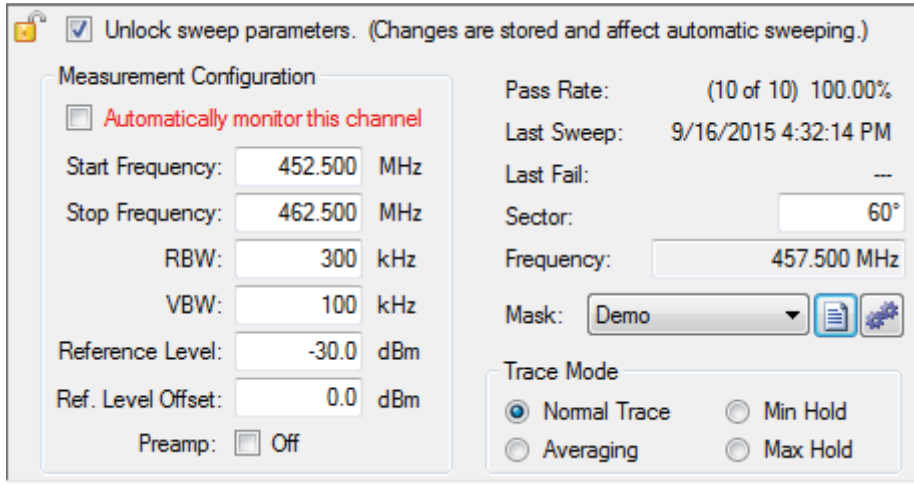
Unlock sweep parameters. (Changes are stored and affect automatic sweeping.)

Measurement Configuration

Automatically monitor this channel

Start Frequency: 452.500 MHz

Stop Frequency: 462.500 MHz

RBW: 300 kHz

VBW: 100 kHz

Reference Level: -30.0 dBm

Ref. Level Offset: 0.0 dBm

Preamp: Off

Pass Rate: (10 of 10) 100.00%

Last Sweep: 9/16/2015 4:32:14 PM

Last Fail: ---

Sector: 60°

Frequency: 457.500 MHz

Mask: Demo

Trace Mode

Normal Trace

Min Hold

Averaging

Max Hold